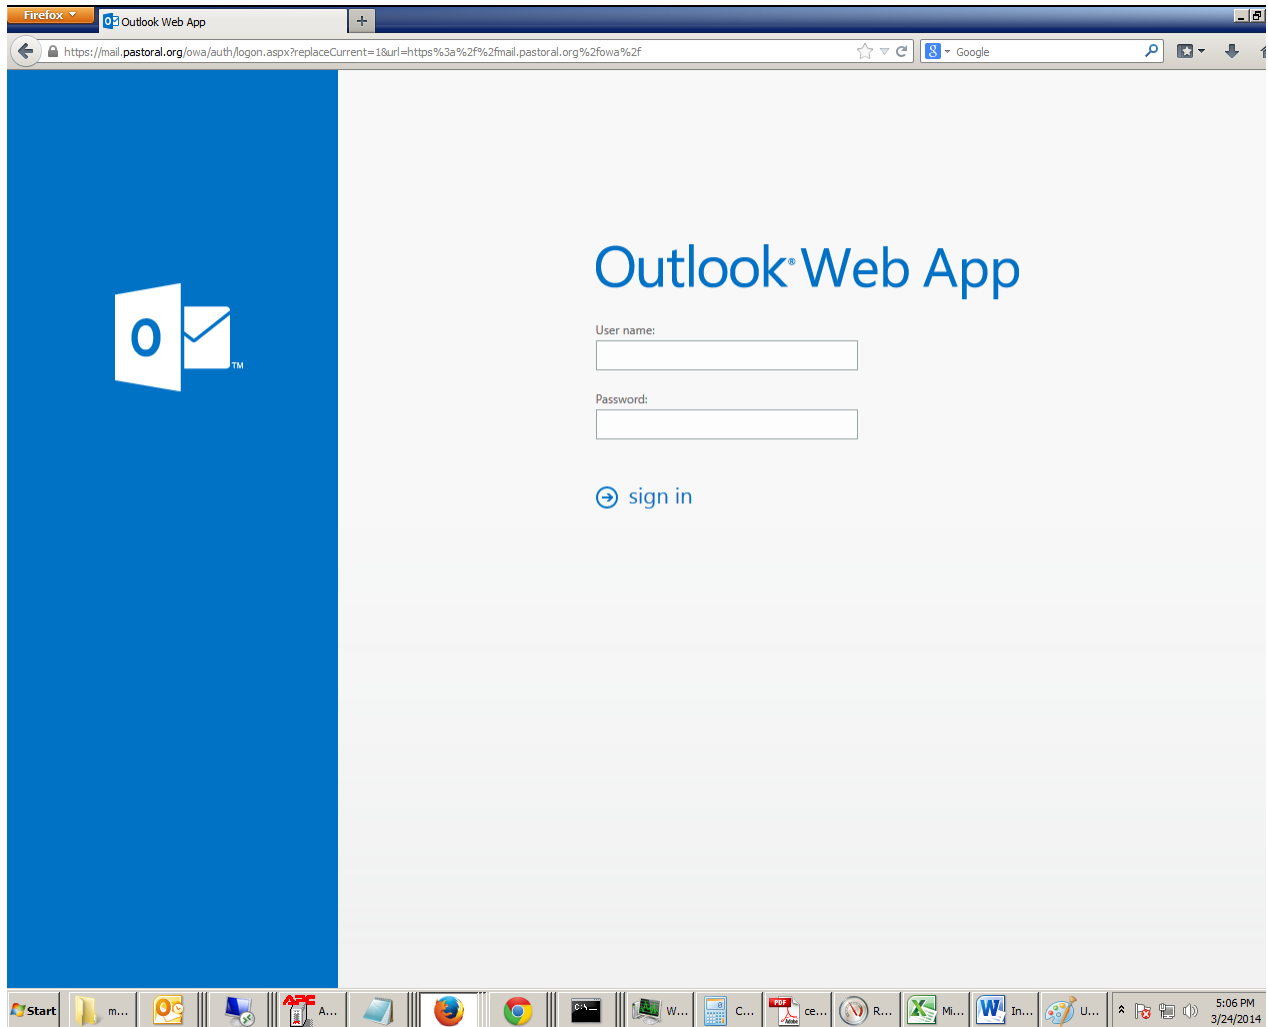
Firefox
Outlook Web App
+
https://mail.pastoral.org/owa/auth/logon.aspx?replaceCurrent=1&url=https%3a%2f%2fmail.pastoral.org%2fowa%2f
Google

O
TM

Outlook Web App

User name:

Password:

sign in

Start
m...
A...
W...
C...
PDF
ce...
R...
Mi...
In...
U...
5:06 PM
3/24/2014